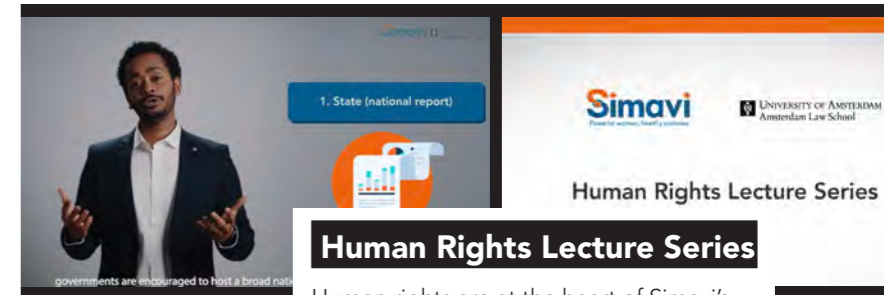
Simavi

1. State (national report)

governments are encouraged to host a broad nati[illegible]

Simavi
Powerful women, healthy societies

UNIVERSITY OF AMSTERDAM
Amsterdam Law School

Human Rights Lecture Series

Human Rights Lecture Series

Human rights are at the heart of Simavi's